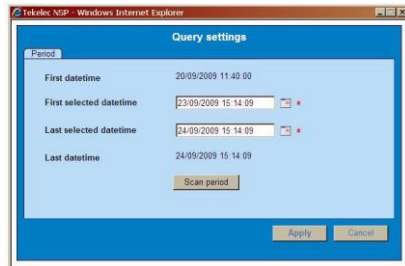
Tekelec NSP - Windows Internet Explorer

Query settings

Period

First datetime 20/09/2009 11:40:00

First selected datetime 23/09/2009 15:14:09 *

Last selected datetime 24/09/2009 15:14:09 *

Last datetime 24/09/2009 15:14:09

Scan period

Apply Cancel